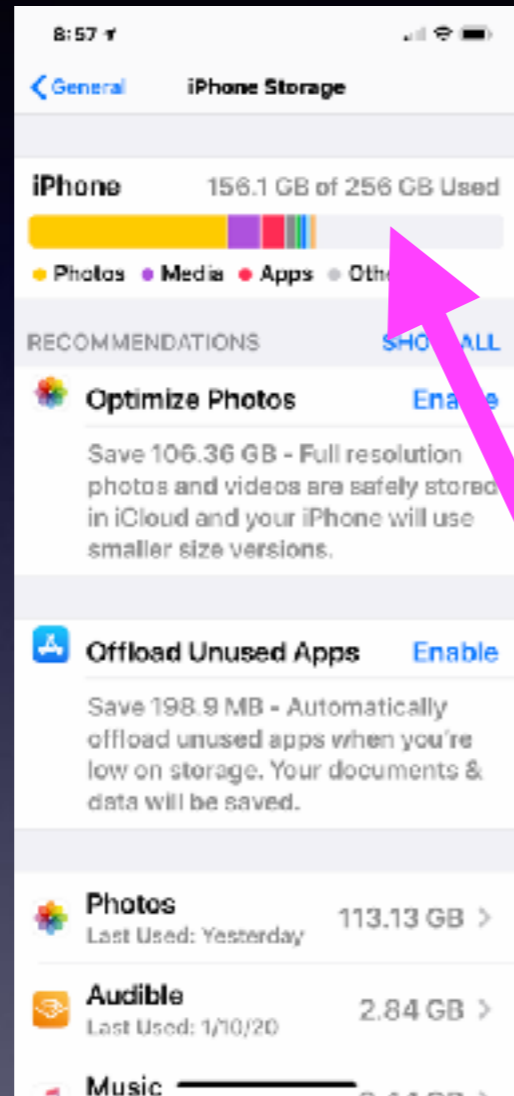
8:57

General iPhone Storage

iPhone 156.1 GB of 256 GB Used

Photos • Media • Apps • Othe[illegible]

RECOMMENDATIONS SHO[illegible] ALL

Optimize Photos Ena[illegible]e

Save 106.36 GB - Full resolution photos and videos are safely stored in iCloud and your iPhone will use smaller size versions.

Offload Unused Apps Enable

Save 198.9 MB - Automatically offload unused apps when you're low on storage. Your documents & data will be saved.

Photos
Last Used: Yesterday 113.13 GB >

Audible
Last Used: 1/10/20 2.84 GB >

Music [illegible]